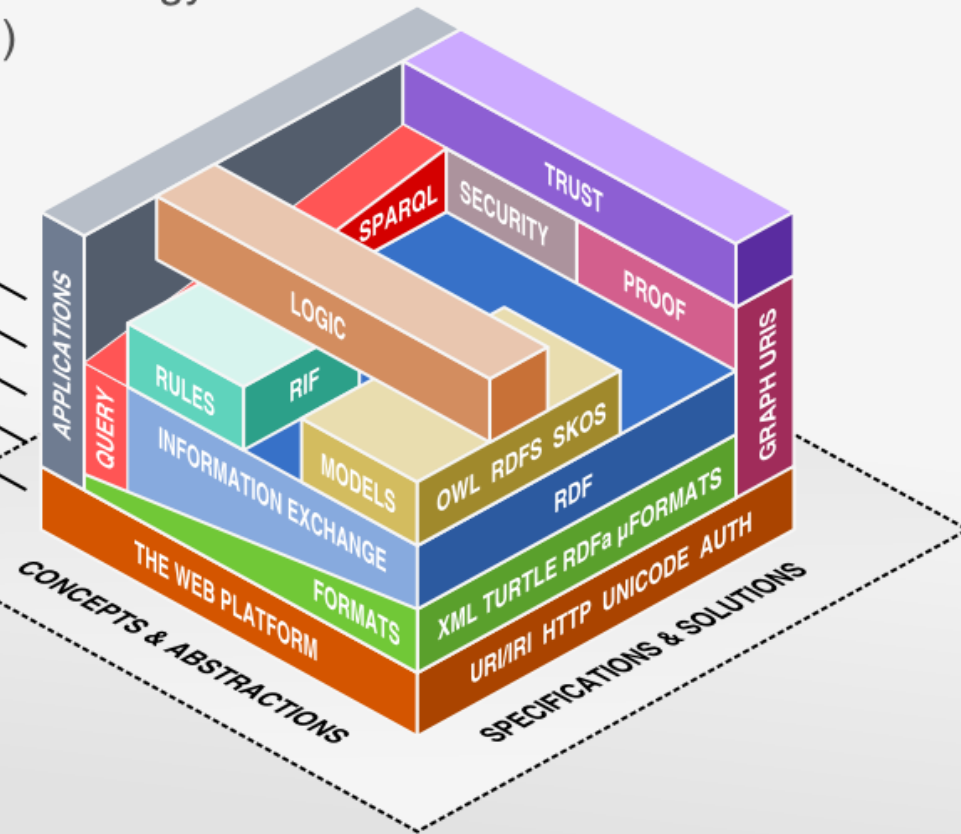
)

APPLICATIONS
TRUST
SPARQL
SECURITY
PROOF
LOGIC
GRAPH URIS
RULES
RIF
QUERY
OWL RDFS SKOS
MODELS
INFORMATION EXCHANGE
RDF
XML TURTLE RDFa μFORMATS
THE WEB PLATFORM
FORMATS
URI/IRI HTTP UNICODE AUTH
CONCEPTS & ABSTRACTIONS
SPECIFICATIONS & SOLUTIONS